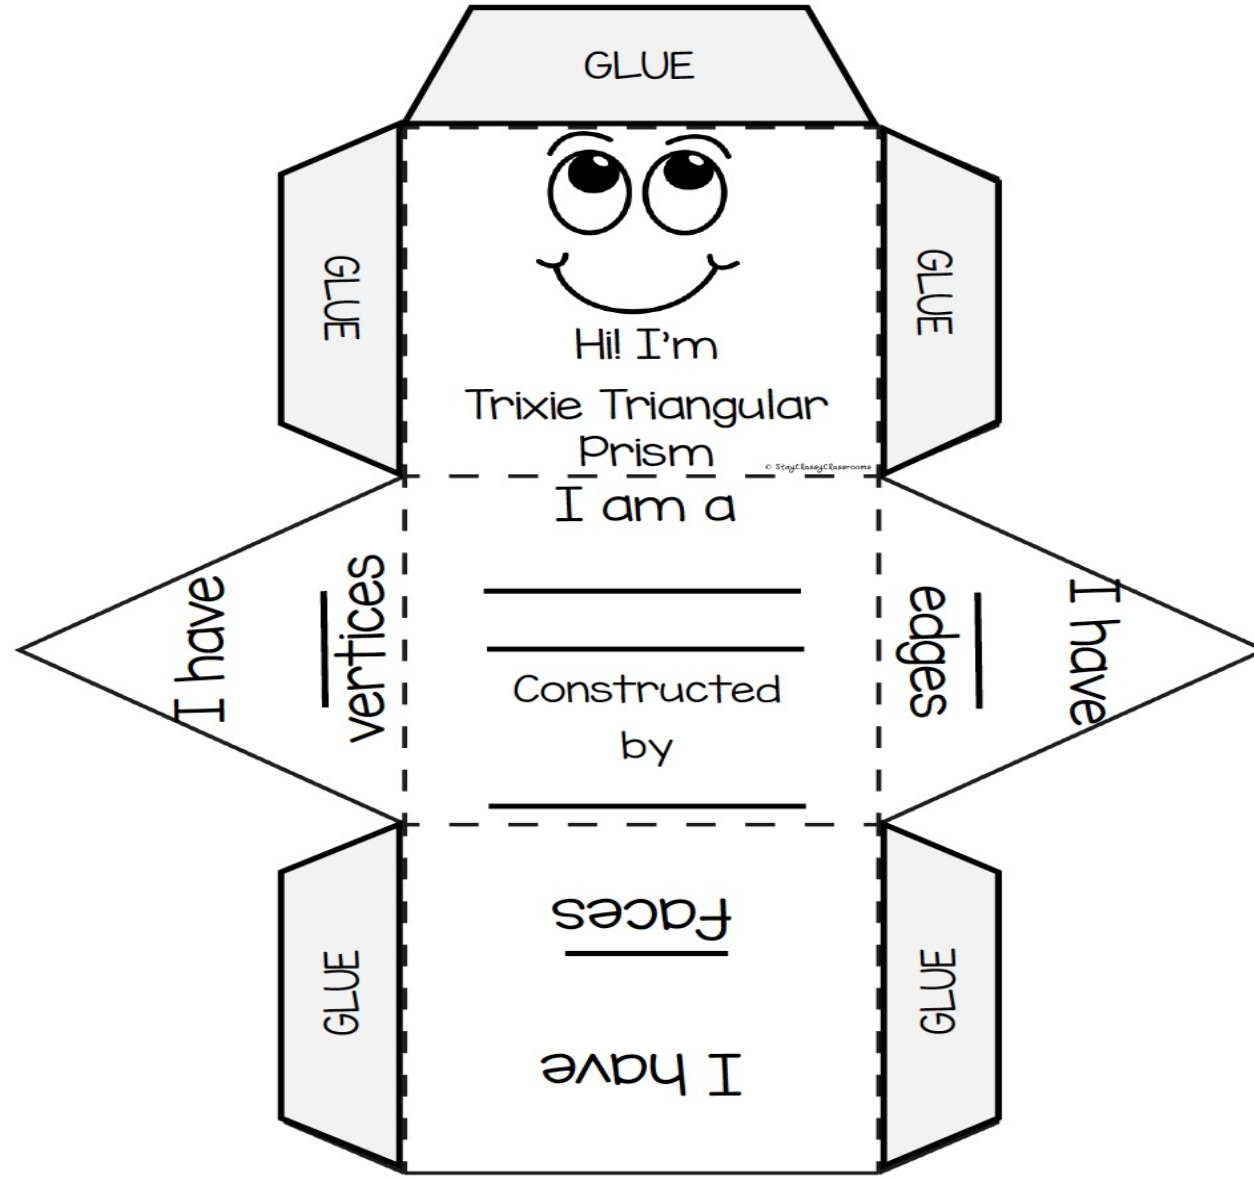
GLUE

GLUE

GLUE

Hi! I'm
Trixie Triangular Prism

© StayClassyClassrooms

I am a

_______________

_______________

Constructed by

_______________

I have ___ vertices

I have ___ edges

I have ___ faces

GLUE

GLUE